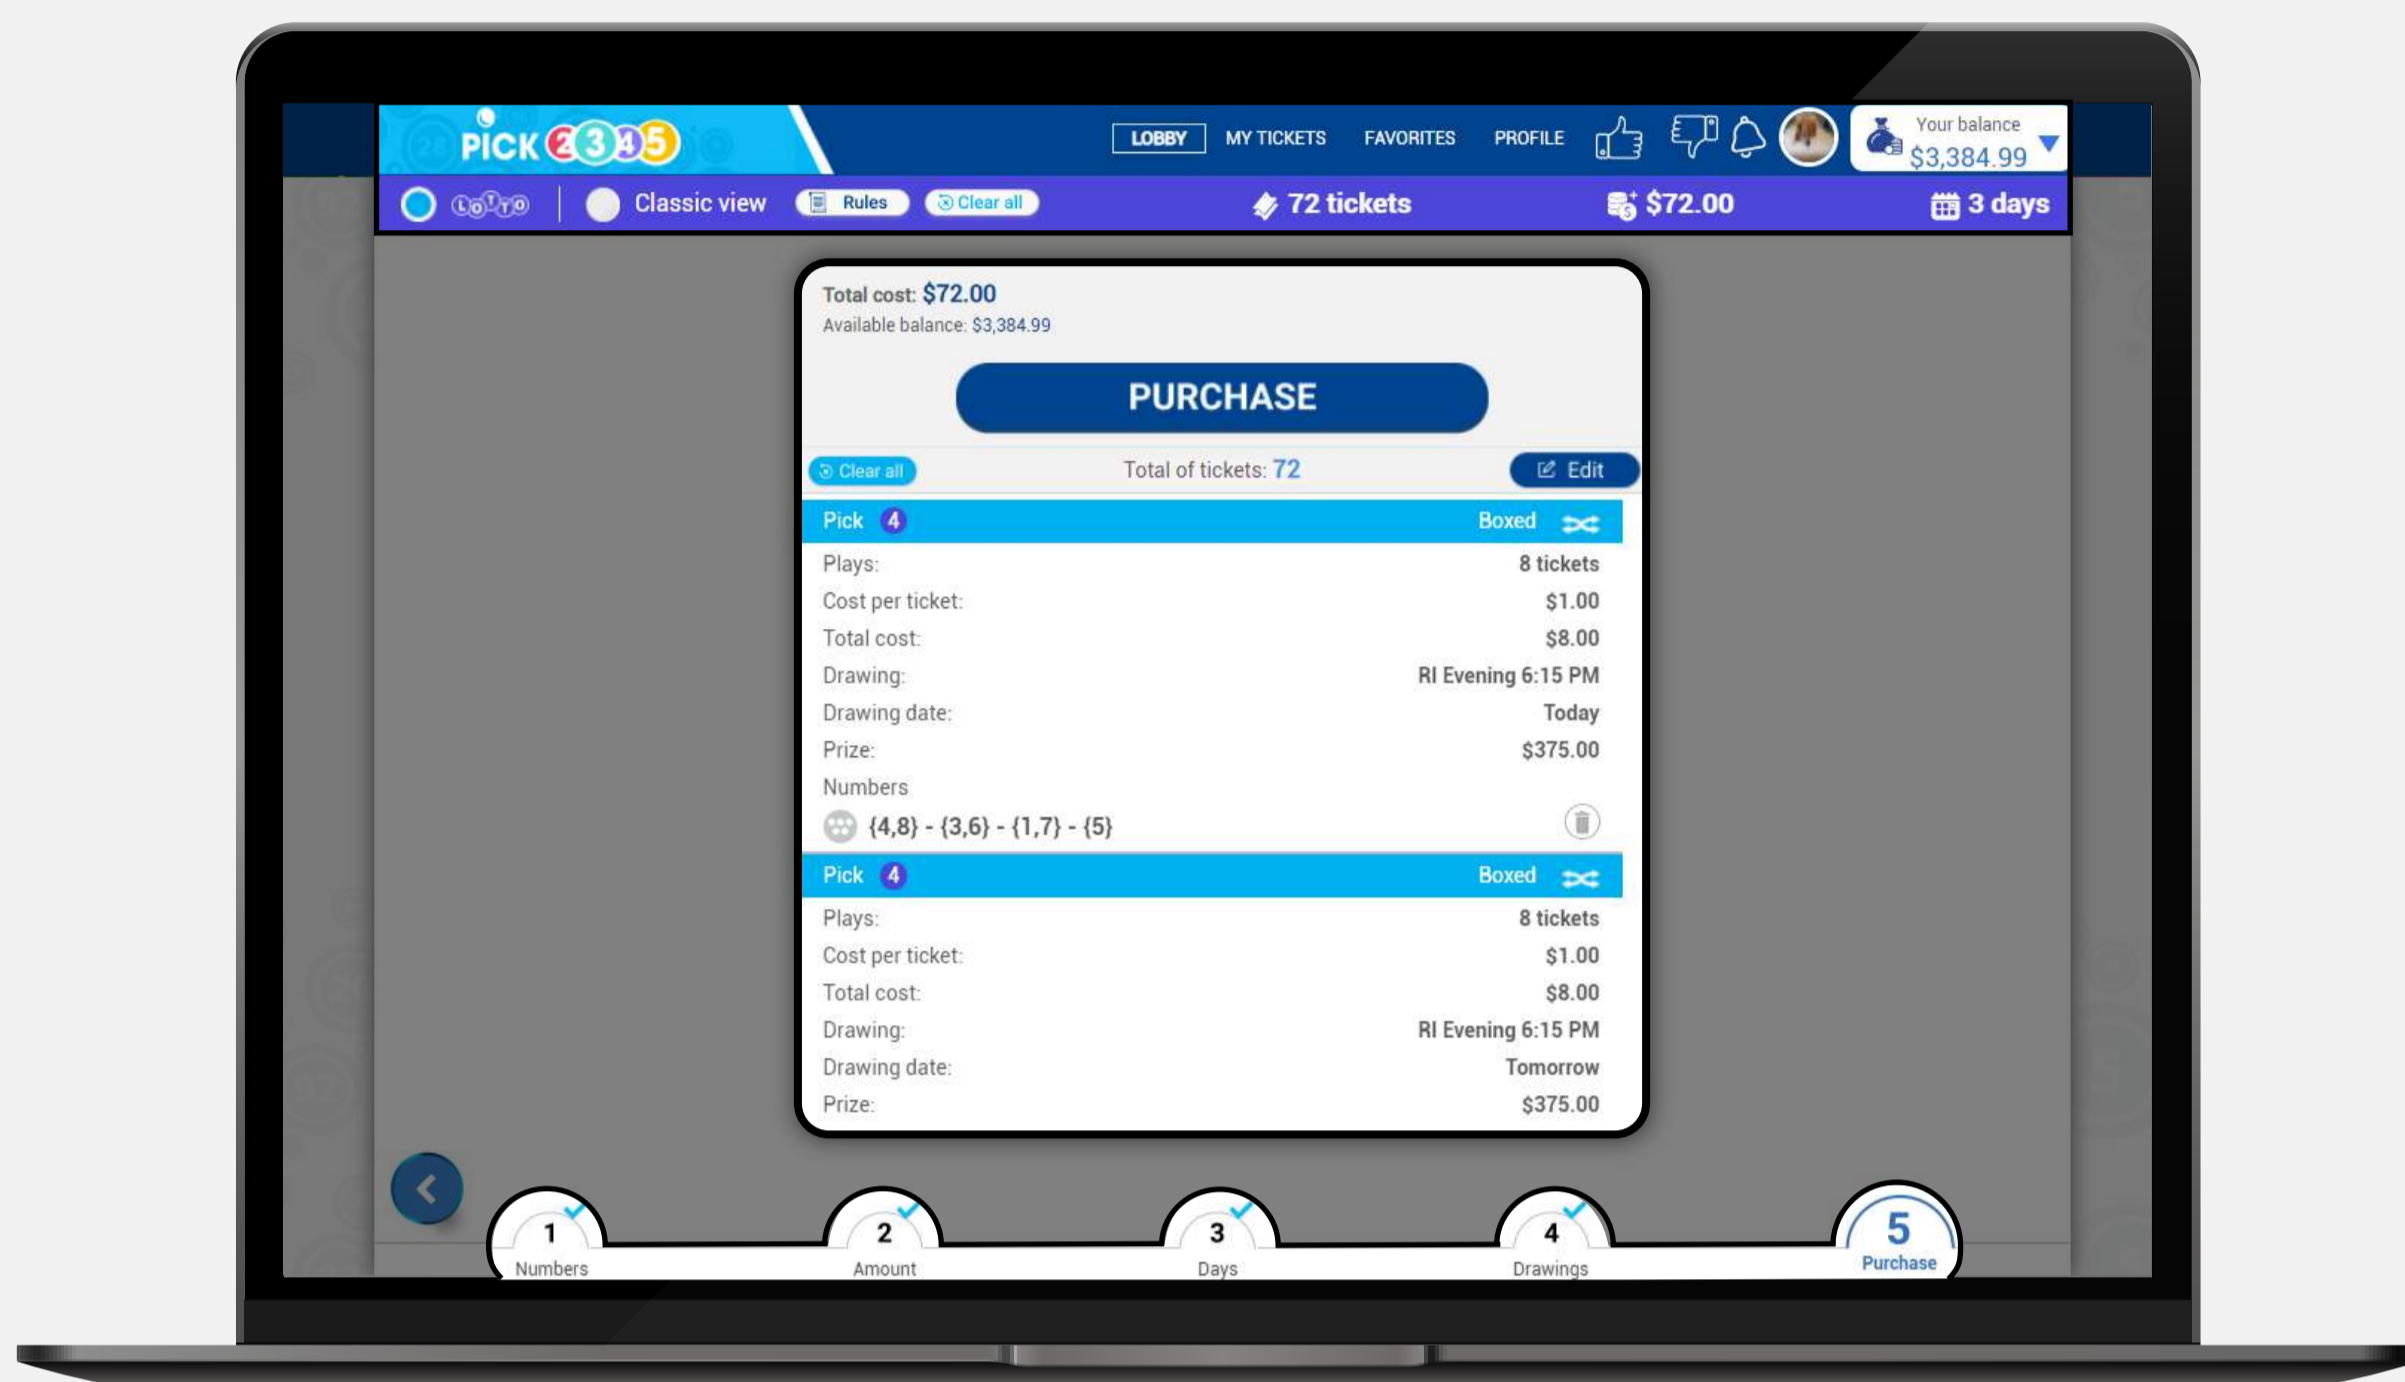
PICK 2 3 4 5

LOBBY MY TICKETS FAVORITES PROFILE

Your balance $3,384.99

LOTTO | Classic view Rules Clear all 72 tickets $72.00 3 days

Total cost: $72.00
Available balance: $3,384.99

PURCHASE

Clear all Total of tickets: 72 Edit

Pick 4 Boxed

| | |
|---|---|
| Plays: | 8 tickets |
| Cost per ticket: | $1.00 |
| Total cost: | $8.00 |
| Drawing: | RI Evening 6:15 PM |
| Drawing date: | Today |
| Prize: | $375.00 |

Numbers
{4,8} - {3,6} - {1,7} - {5}

Pick 4 Boxed

| | |
|---|---|
| Plays: | 8 tickets |
| Cost per ticket: | $1.00 |
| Total cost: | $8.00 |
| Drawing: | RI Evening 6:15 PM |
| Drawing date: | Tomorrow |
| Prize: | $375.00 |

1 Numbers 2 Amount 3 Days 4 Drawings 5 Purchase